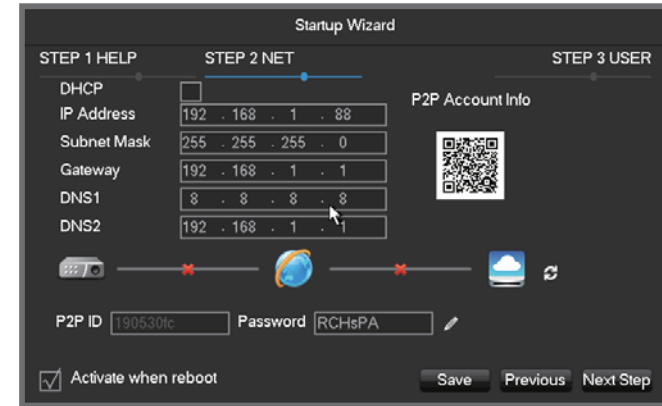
Startup Wizard

STEP 1 HELP
STEP 2 NET
STEP 3 USER

DHCP
IP Address 192 . 168 . 1 . 88
Subnet Mask 255 . 255 . 255 . 0
Gateway 192 . 168 . 1 . 1
DNS1 8 . 8 . 8 . 8
DNS2 192 . 168 . 1 . 1

P2P Account Info

P2P ID 190530fc
Password RCHsPA

Activate when reboot
Save
Previous
Next Step